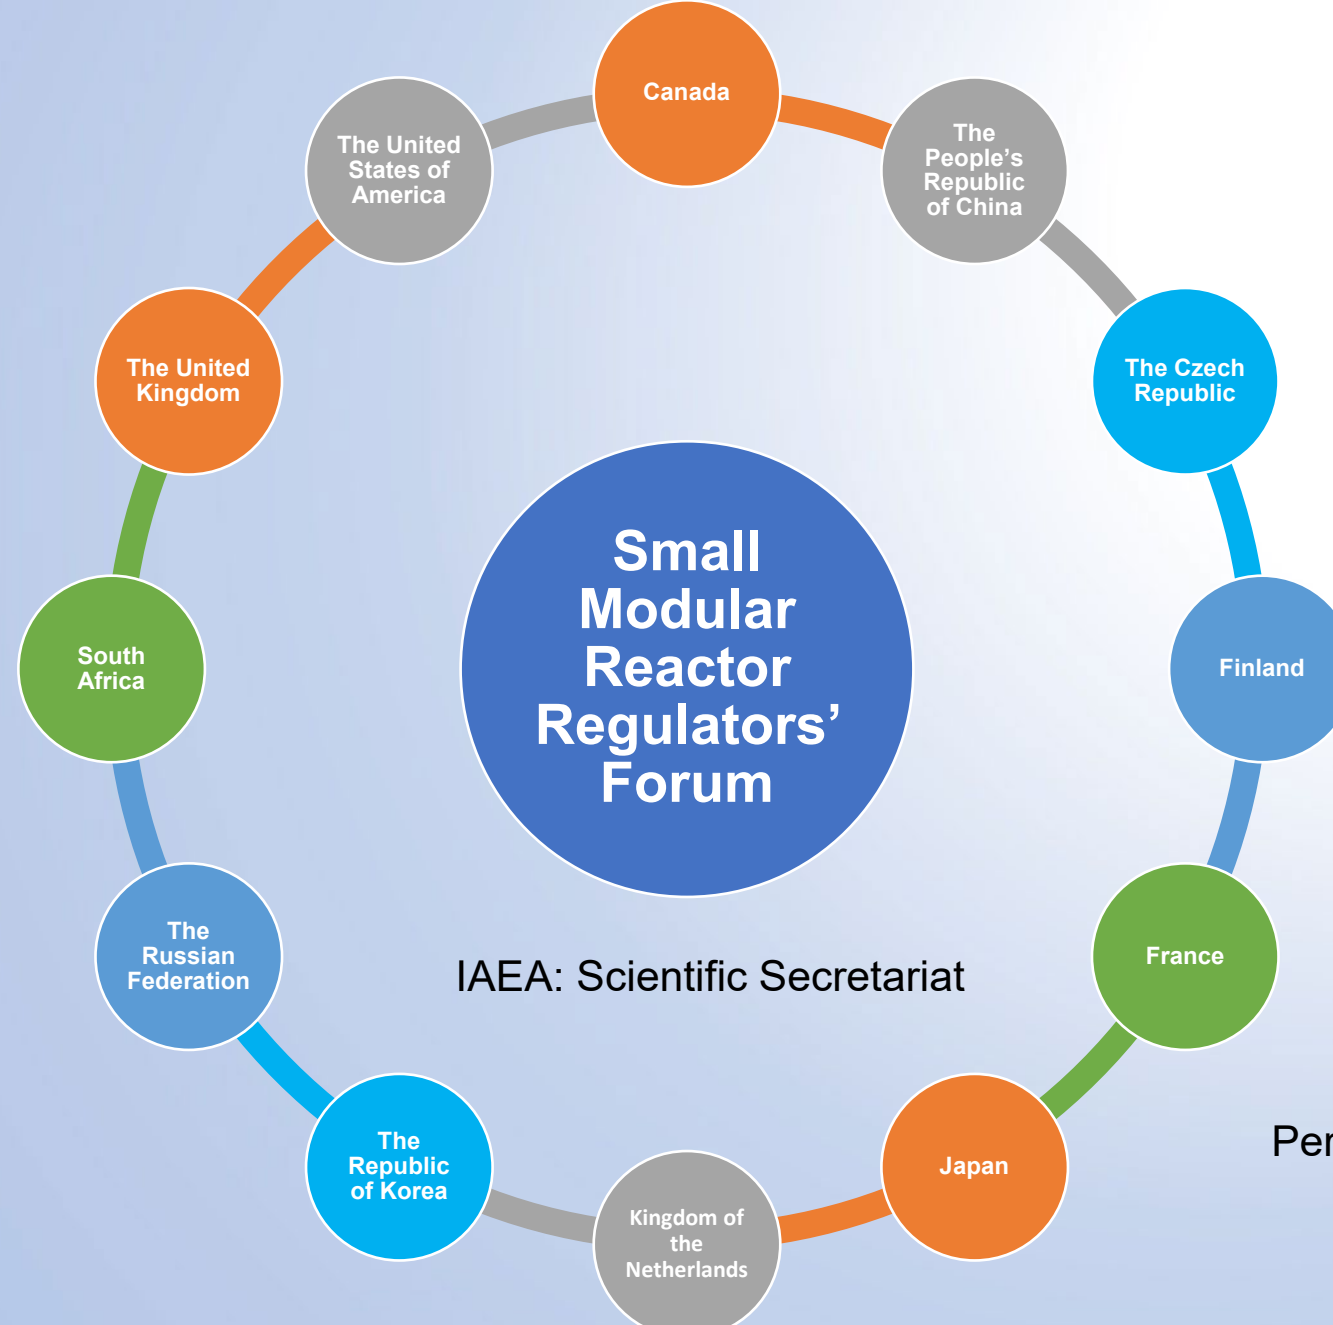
Canada

The People's Republic of China

The Czech Republic

Finland

France

Japan

Kingdom of the Netherlands

The Republic of Korea

The Russian Federation

South Africa

The United Kingdom

The United States of America

Small Modular Reactor Regulators' Forum

IAEA: Scientific Secretariat

Per